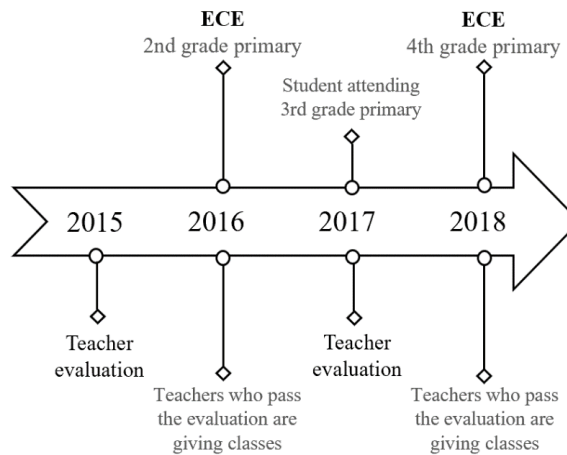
ECE
2nd grade primary

Student attending
3rd grade primary

ECE
4th grade primary

2015

2016

2017

2018

Teacher
evaluation

Teachers who pass
the evaluation are
giving classes

Teacher
evaluation

Teachers who pass
the evaluation are
giving classes